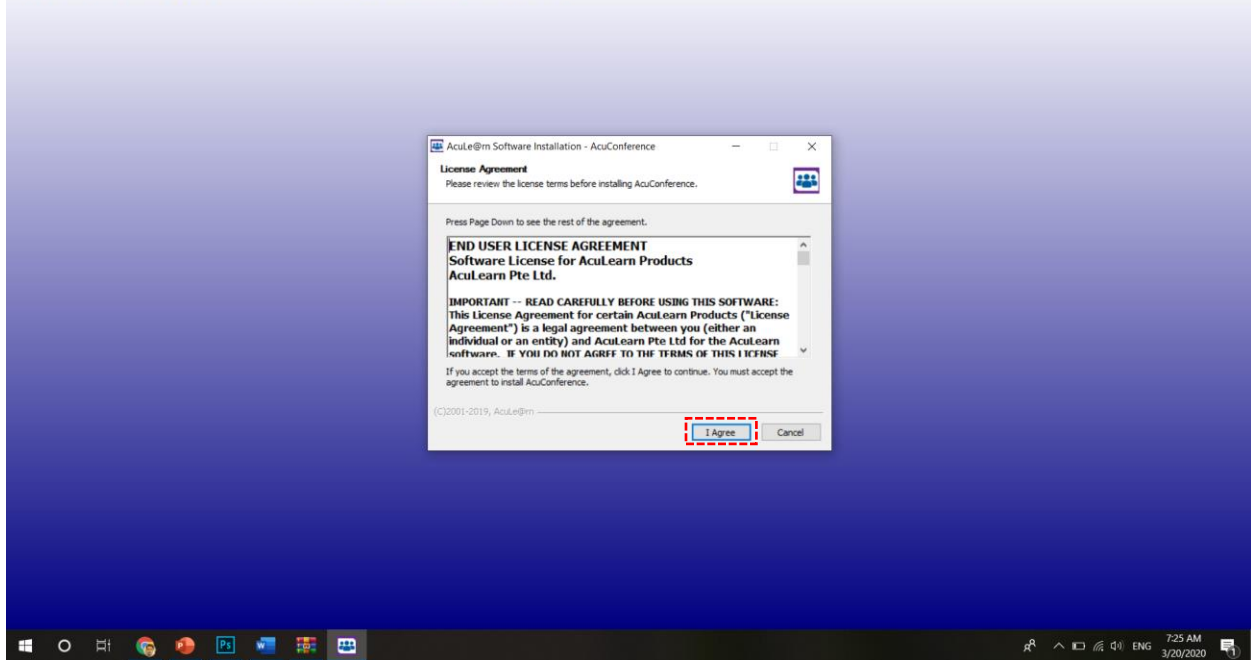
AcuLe@rn Software Installation - AcuConference

License Agreement
Please review the license terms before installing AcuConference.

Press Page Down to see the rest of the agreement.

END USER LICENSE AGREEMENT
Software License for AcuLearn Products
AcuLearn Pte Ltd.

IMPORTANT -- READ CAREFULLY BEFORE USING THIS SOFTWARE: This License Agreement for certain AcuLearn Products ("License Agreement") is a legal agreement between you (either an individual or an entity) and AcuLearn Pte Ltd for the AcuLearn software. IF YOU DO NOT AGREE TO THE TERMS OF THIS LICENSE

If you accept the terms of the agreement, click I Agree to continue. You must accept the agreement to install AcuConference.

(C)2001-2019, AcuLe@rn

I Agree

Cancel

ENG

7:25 AM
3/20/2020